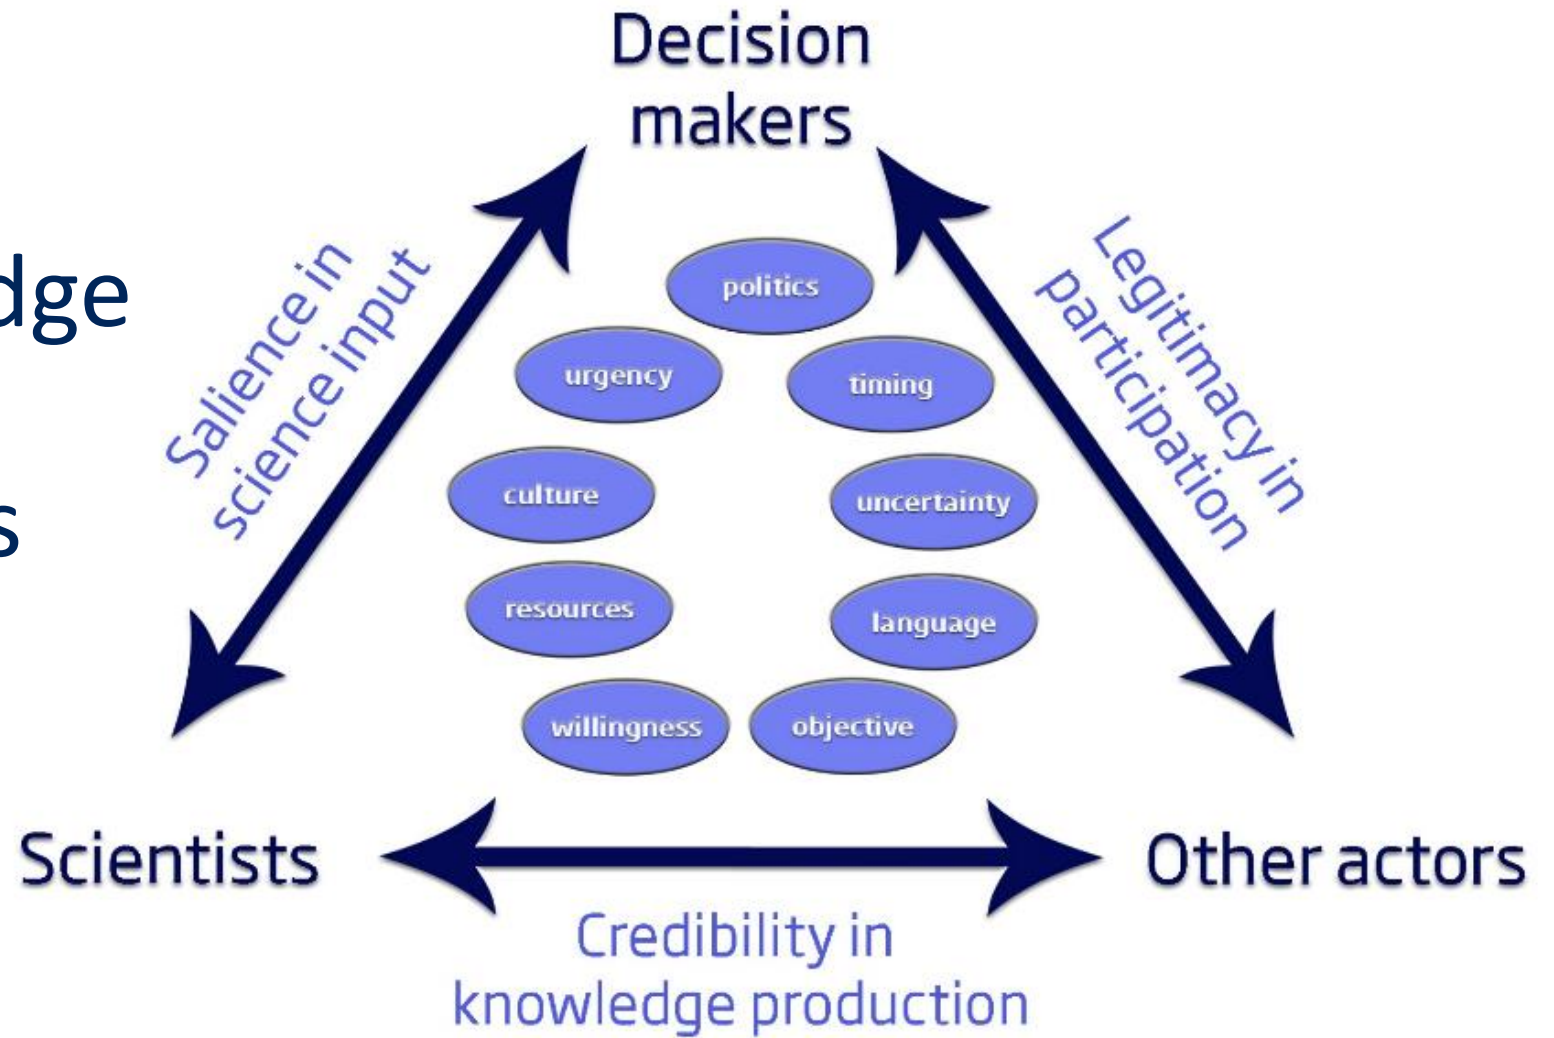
dge

s

Decision makers

Salience in science input

Legitimacy in participation

politics

urgency

timing

culture

uncertainty

resources

language

willingness

objective

Scientists

Other actors

Credibility in knowledge production